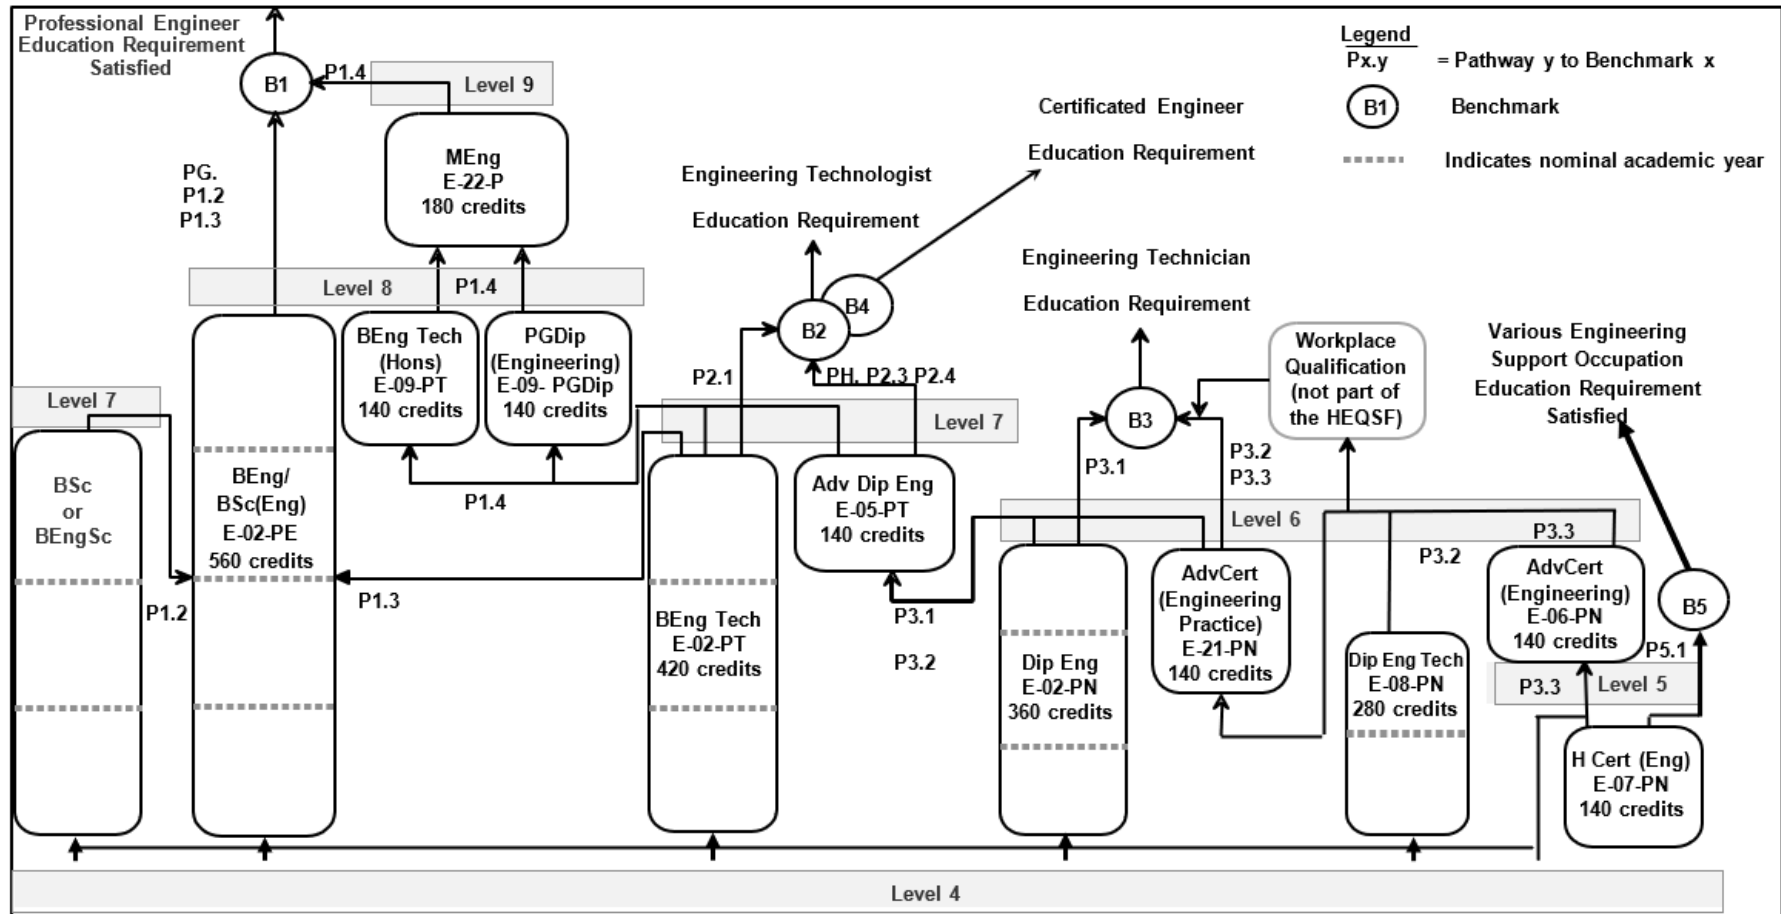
Professional Engineer Education Requirement Satisfied

B1

P1.4

Level 9

MEng
E-22-P
180 credits

PG.
P1.2
P1.3

Level 8

P1.4

BEng/
BSc(Eng)
E-02-PE
560 credits

BEng Tech
(Hons)
E-09-PT
140 credits

PGDip
(Engineering)
E-09- PGDip
140 credits

Level 7

BSc
or
BEngSc

P1.2

P1.3

P1.4

Engineering Technologist
Education Requirement

Certificated Engineer
Education Requirement

B2

B4

P2.1

PH. P2.3 P2.4

Level 7

BEng Tech
E-02-PT
420 credits

Adv Dip Eng
E-05-PT
140 credits

P3.1

P3.2

Engineering Technician
Education Requirement

B3

P3.1

P3.2
P3.3

Workplace Qualification (not part of the HEQSF)

Level 6

Dip Eng
E-02-PN
360 credits

AdvCert
(Engineering
Practice)
E-21-PN
140 credits

P3.2

Dip Eng Tech
E-08-PN
280 credits

Legend
Px.y = Pathway y to Benchmark x
B1 Benchmark
Indicates nominal academic year

Various Engineering Support Occupation Education Requirement Satisfied

P3.3

AdvCert
(Engineering)
E-06-PN
140 credits

B5

P5.1

P3.3

Level 5

H Cert (Eng)
E-07-PN
140 credits

Level 4